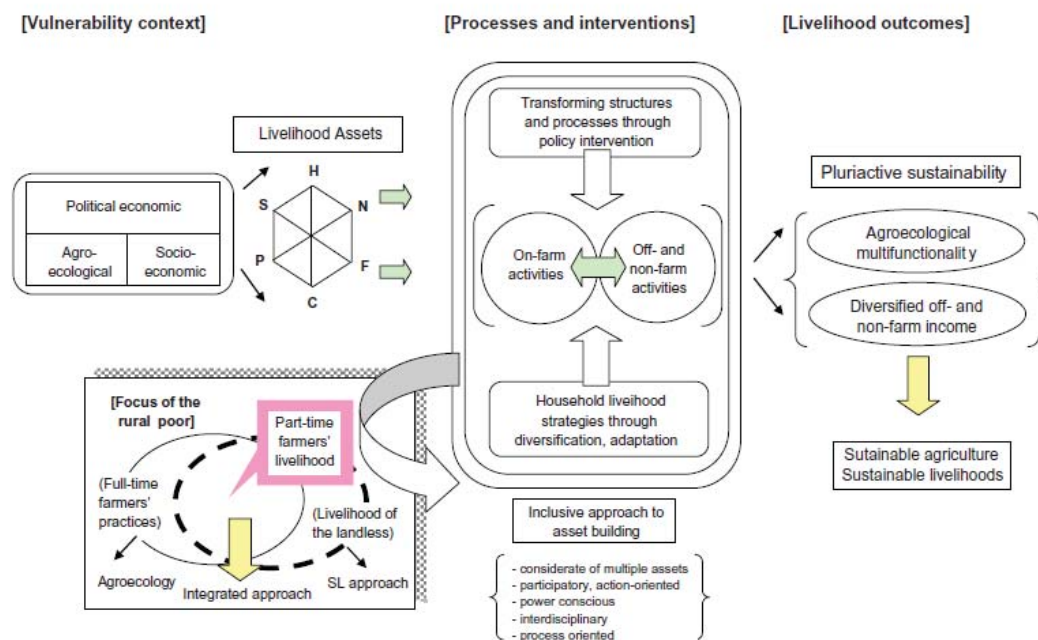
[Vulnerability context]

[Processes and interventions]

[Livelihood outcomes]

Livelihood Assets

Political economic

Agro-ecological

Socio-economic

H

S

N

P

F

C

Transforming structures and processes through policy intervention

On-farm activities

Off- and non-farm activities

Household liveihood strategies through diversification, adaptation

Pluriactive sustainability

Agroecological multifunctionalit y

Diversified off- and non-farm income

Sutainable agriculture
Sustainable livelihoods

[Focus of the rural poor]

Part-time farmers' livelihood

(Full-time farmers' practices)

(Livelihood of the landless)

Agroecology

Integrated approach

SL approach

Inclusive approach to asset building

- considerate of multiple assets
- participatory, action-oriented
- power conscious
- interdisciplinary
- process oriented